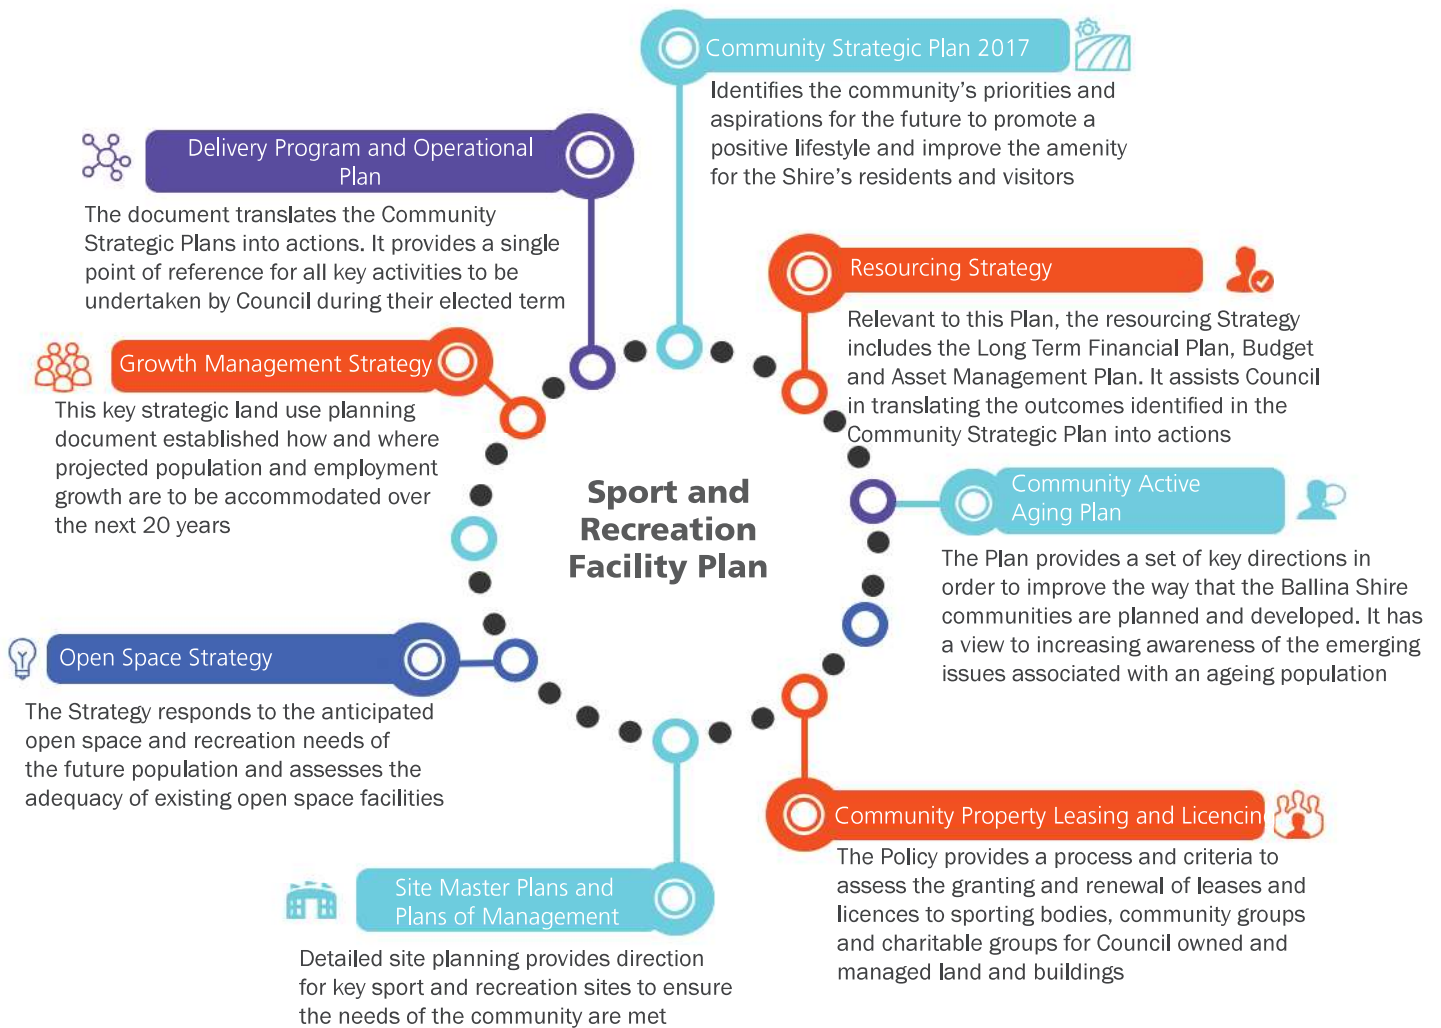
Community Strategic Plan 2017

Identifies the community's priorities and aspirations for the future to promote a positive lifestyle and improve the amenity for the Shire's residents and visitors

Delivery Program and Operational Plan

The document translates the Community Strategic Plans into actions. It provides a single point of reference for all key activities to be undertaken by Council during their elected term

Resourcing Strategy

Relevant to this Plan, the resourcing Strategy includes the Long Term Financial Plan, Budget and Asset Management Plan. It assists Council in translating the outcomes identified in the Community Strategic Plan into actions

Growth Management Strategy

This key strategic land use planning document established how and where projected population and employment growth are to be accommodated over the next 20 years

Sport and Recreation Facility Plan

Community Active Aging Plan

The Plan provides a set of key directions in order to improve the way that the Ballina Shire communities are planned and developed. It has a view to increasing awareness of the emerging issues associated with an ageing population

Open Space Strategy

The Strategy responds to the anticipated open space and recreation needs of the future population and assesses the adequacy of existing open space facilities

Community Property Leasing and Licencin

The Policy provides a process and criteria to assess the granting and renewal of leases and licences to sporting bodies, community groups and charitable groups for Council owned and managed land and buildings

Site Master Plans and Plans of Management

Detailed site planning provides direction for key sport and recreation sites to ensure the needs of the community are met